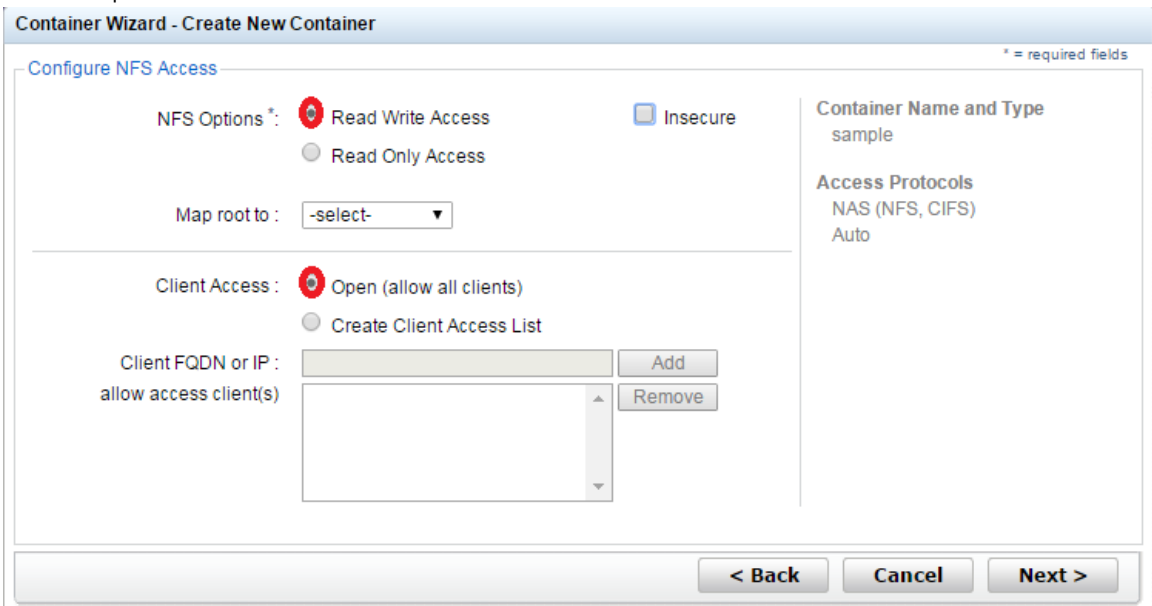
Container Wizard - Create New Container

* = required fields

Configure NFS Access

NFS Options *: Read Write Access

Insecure

Read Only Access

Map root to : -select-

Client Access : Open (allow all clients)

Create Client Access List

Client FQDN or IP :

Add

allow access client(s)

Remove

Container Name and Type

sample

Access Protocols

NAS (NFS, CIFS)

Auto

< Back

Cancel

Next >